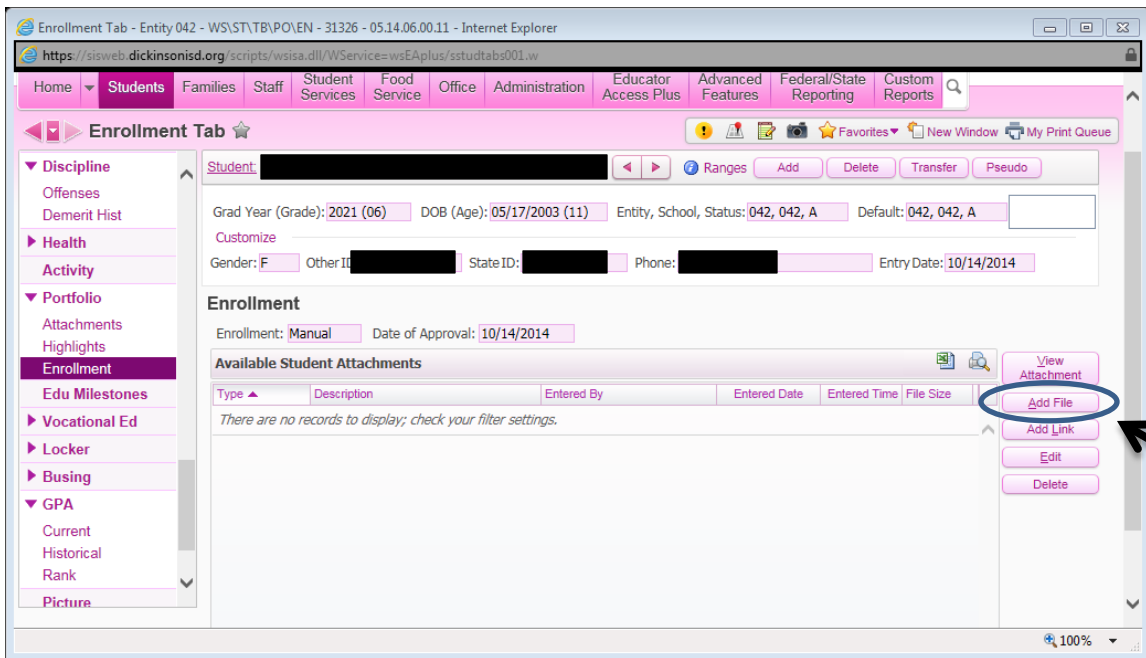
Enrollment Tab - Entity 042 - WS\ST\TB\PO\EN - 31326 - 05.14.06.00.11 - Internet Explorer

https://sisweb.dickinsonisd.org/scripts/wsisa.dll/WService=wsEAplus/sstudtabs001.w

Home Students Families Staff Student Services Food Service Office Administration Educator Access Plus Advanced Features Federal/State Reporting Custom Reports

Enrollment Tab

Favorites New Window My Print Queue

Discipline
Offenses
Demerit Hist
Health
Activity
Portfolio
Attachments
Highlights
Enrollment
Edu Milestones
Vocational Ed
Locker
Busing
GPA
Current
Historical
Rank
Picture

Student: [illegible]

Ranges Add Delete Transfer Pseudo

Grad Year (Grade): 2021 (06) DOB (Age): 05/17/2003 (11) Entity, School, Status: 042, 042, A Default: 042, 042, A

Customize

Gender: F Other ID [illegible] State ID: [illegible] Phone: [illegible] Entry Date: 10/14/2014

Enrollment

Enrollment: Manual Date of Approval: 10/14/2014

Available Student Attachments

| Type ▲ | Description | Entered By | Entered Date | Entered Time | File Size |
|---|---|---|---|---|---|
| There are no records to display; check your filter settings. | | | | | |

View Attachment
Add File
Add Link
Edit
Delete

100%